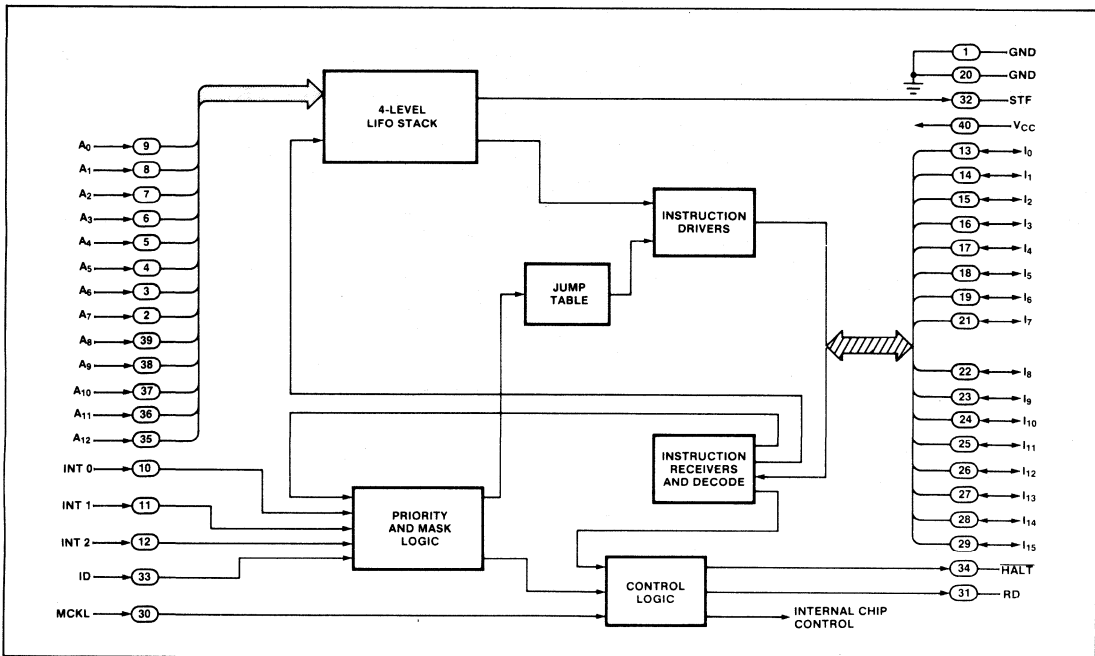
4-LEVEL LIFO STACK

INSTRUCTION DRIVERS

JUMP TABLE

INSTRUCTION RECEIVERS AND DECODE

PRIORITY AND MASK LOGIC

CONTROL LOGIC

$A_0$ 9
$A_1$ 8
$A_2$ 7
$A_3$ 6
$A_4$ 5
$A_5$ 4
$A_6$ 3
$A_7$ 2
$A_8$ 39
$A_9$ 38
$A_{10}$ 37
$A_{11}$ 36
$A_{12}$ 35

INT 0 10
INT 1 11
INT 2 12
ID 33
MCKL 30

1 GND
20 GND
32 STF
40 $V_{CC}$
13 $I_0$
14 $I_1$
15 $I_2$
16 $I_3$
17 $I_4$
18 $I_5$
19 $I_6$
21 $I_7$
22 $I_8$
23 $I_9$
24 $I_{10}$
25 $I_{11}$
26 $I_{12}$
27 $I_{13}$
28 $I_{14}$
29 $I_{15}$
34 $\overline{HALT}$
31 RD

INTERNAL CHIP CONTROL